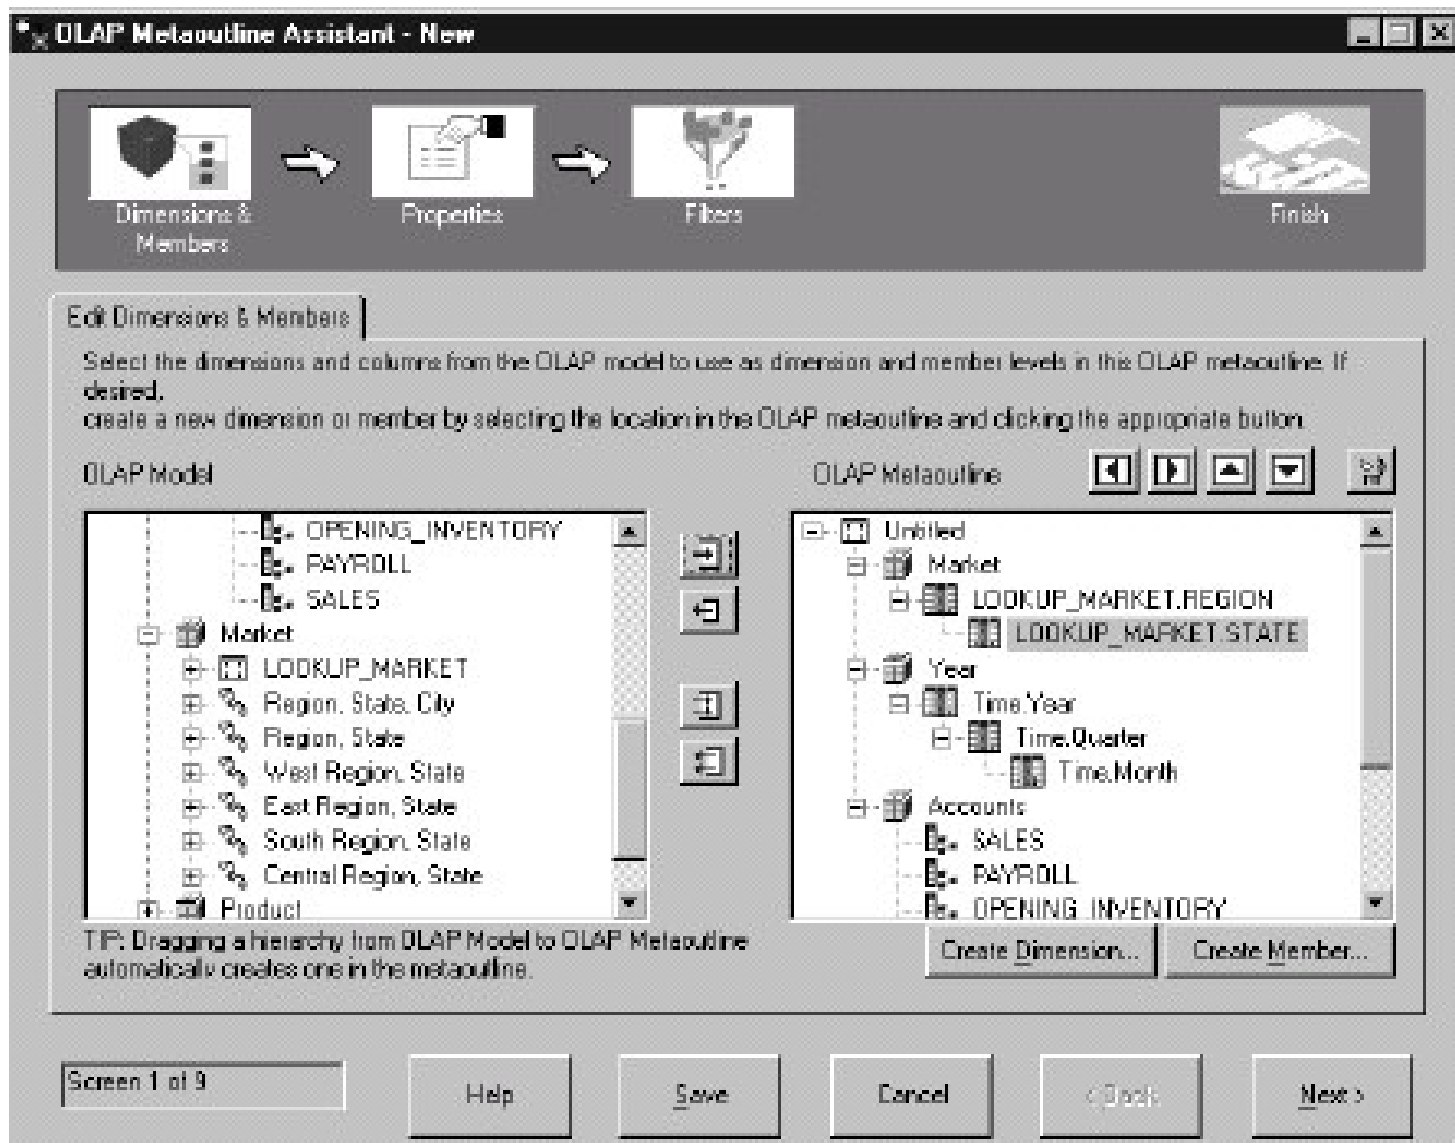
OLAP Metaoutline Assistant - New

Dimensions & Members

Properties

Filters

Finish

Edit Dimensions & Members

Select the dimensions and columns from the OLAP model to use as dimension and member levels in this OLAP metaoutline. If desired.
create a new dimension or member by selecting the location in the OLAP metaoutline and clicking the appropriate button.

OLAP Model

OPENING_INVENTORY
PAYROLL
SALES
Market
LOOKUP_MARKET
Region, State, City
Region, State
West Region, State
East Region, State
South Region, State
Central Region, State
Product

OLAP Metaoutline

Untitled
Market
LOOKUP_MARKET.REGION
LOOKUP_MARKET.STATE
Year
Time.Year
Time.Quarter
Time.Month
Accounts
SALES
PAYROLL
OPENING_INVENTORY

TIP: Dragging a hierarchy from OLAP Model to OLAP Metaoutline automatically creates one in the metaoutline.

Create Dimension...

Create Member...

Screen 1 of 9

Help

Save

Cancel

< Back

Next >